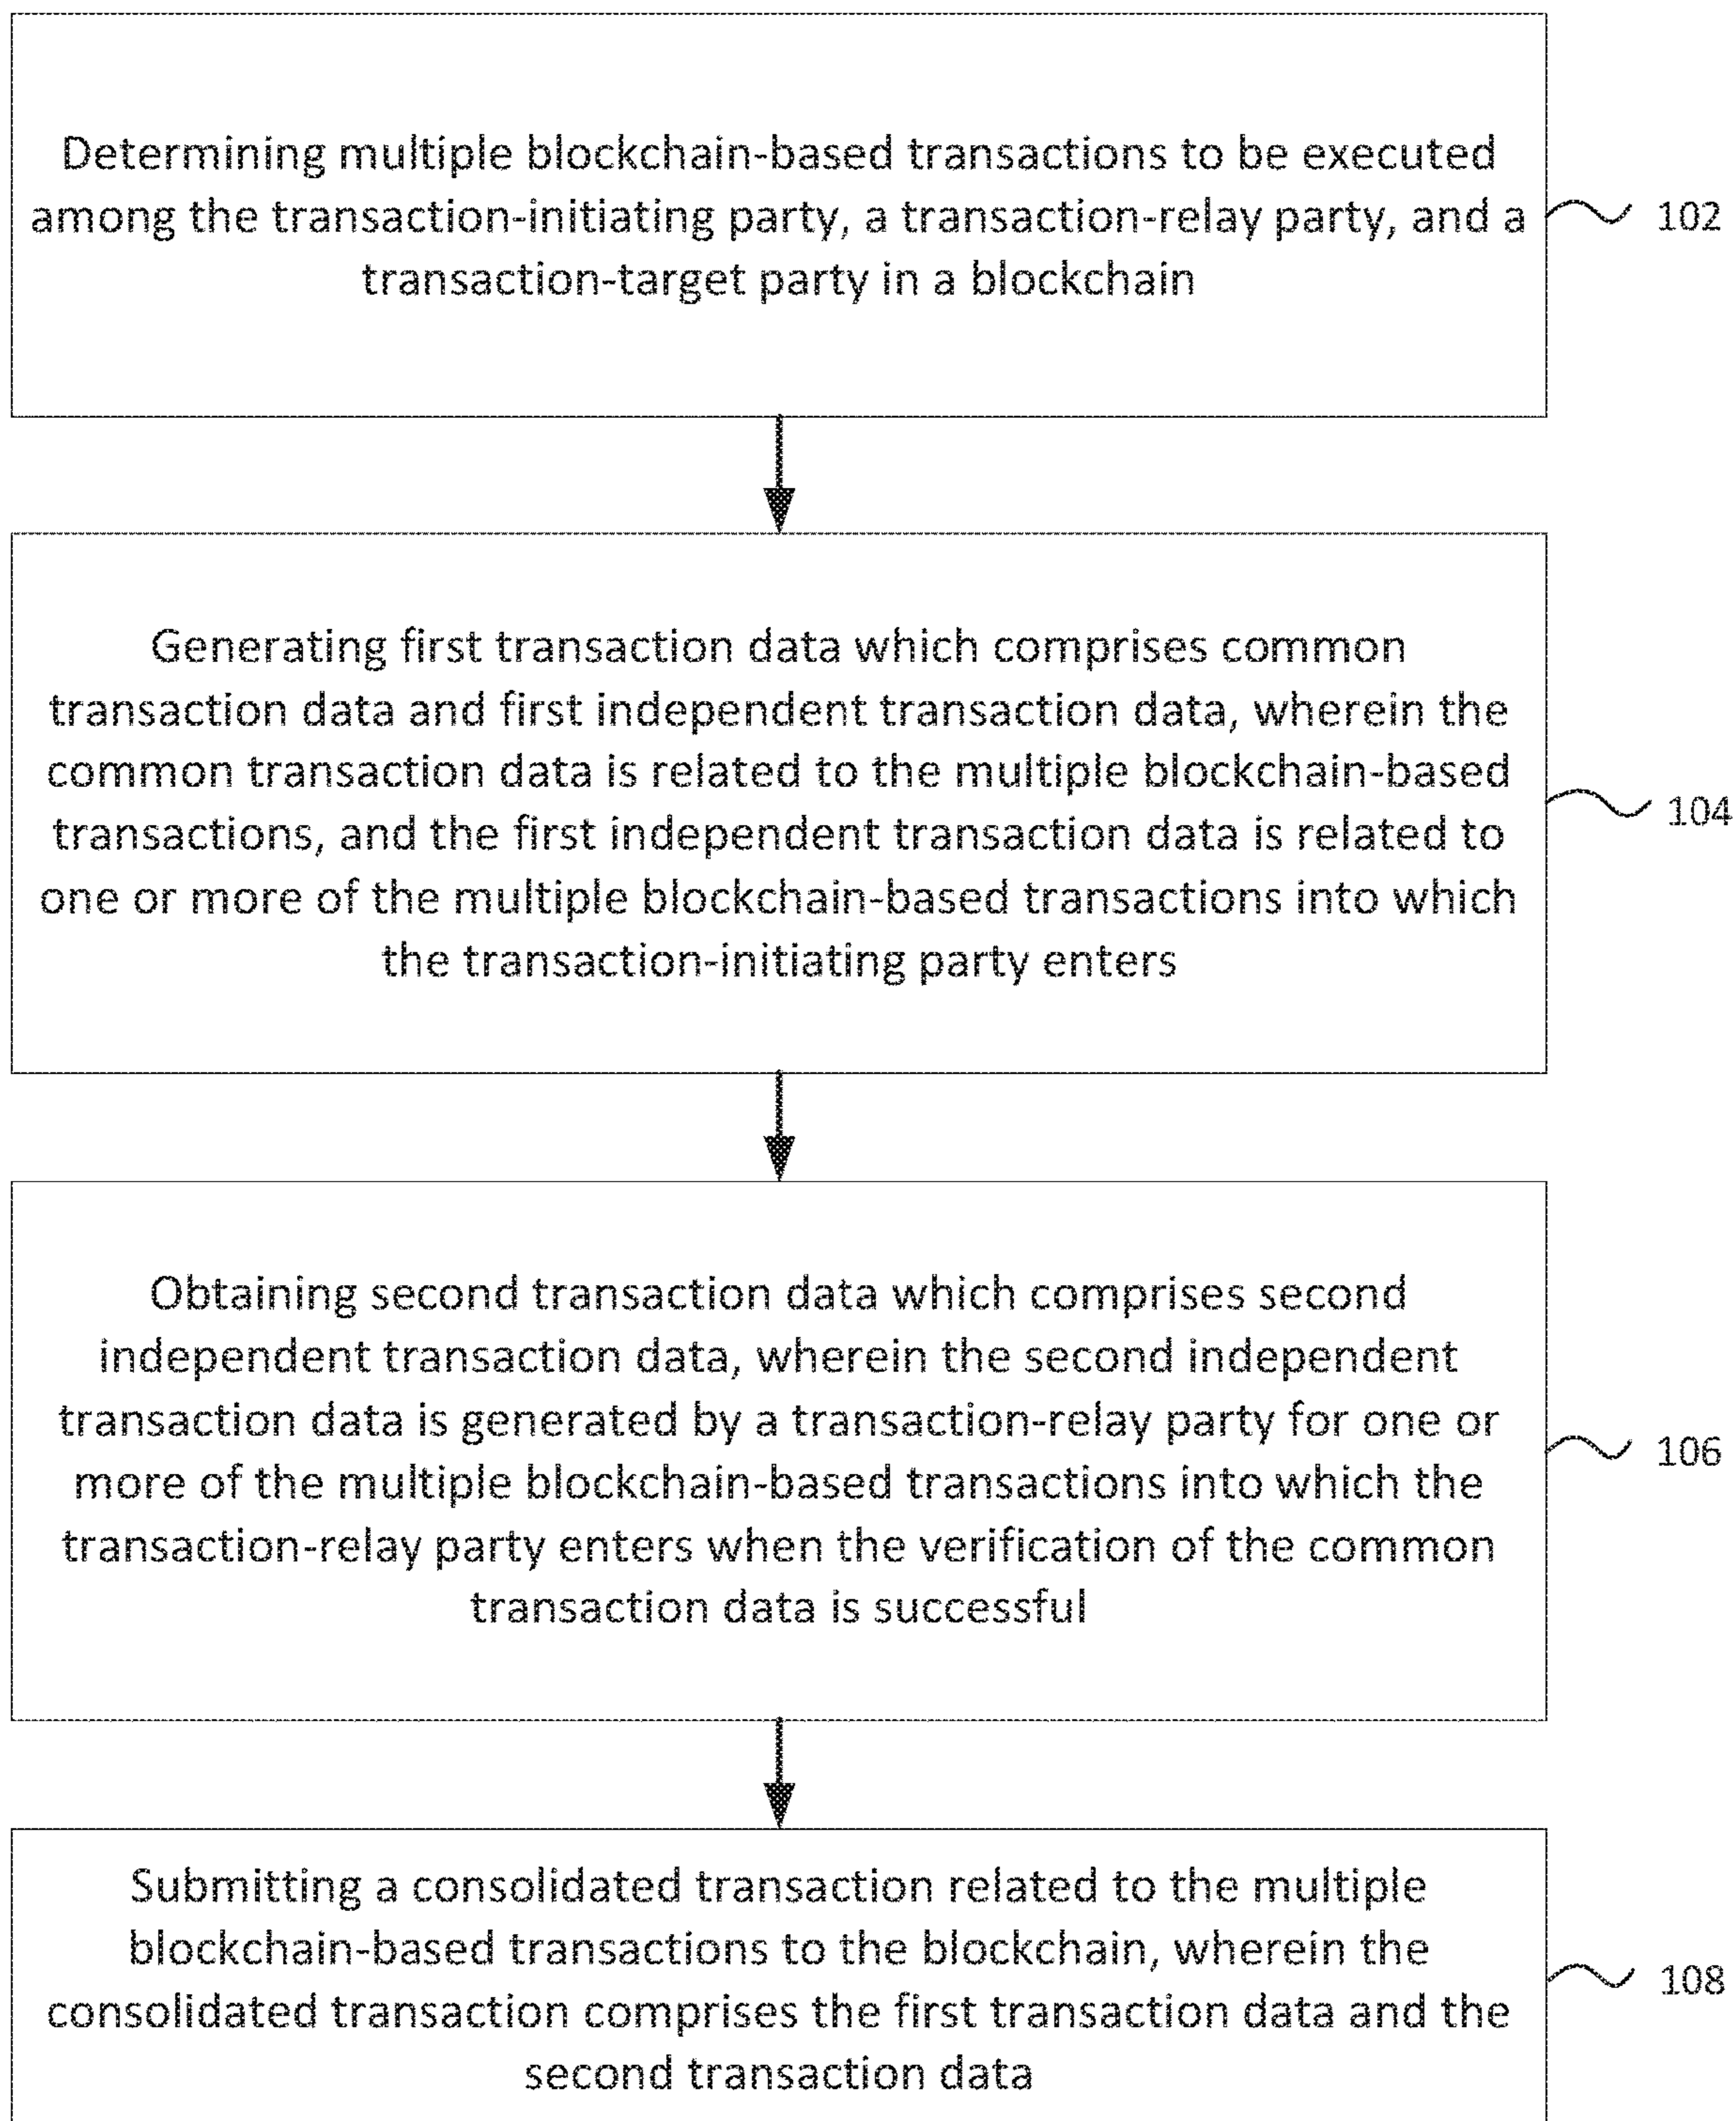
Determining multiple blockchain-based transactions to be executed among the transaction-initiating party, a transaction-relay party, and a transaction-target party in a blockchain

102

Generating first transaction data which comprises common transaction data and first independent transaction data, wherein the common transaction data is related to the multiple blockchain-based transactions, and the first independent transaction data is related to one or more of the multiple blockchain-based transactions into which the transaction-initiating party enters

104

Obtaining second transaction data which comprises second independent transaction data, wherein the second independent transaction data is generated by a transaction-relay party for one or more of the multiple blockchain-based transactions into which the transaction-relay party enters when the verification of the common transaction data is successful

106

Submitting a consolidated transaction related to the multiple blockchain-based transactions to the blockchain, wherein the consolidated transaction comprises the first transaction data and the second transaction data

108